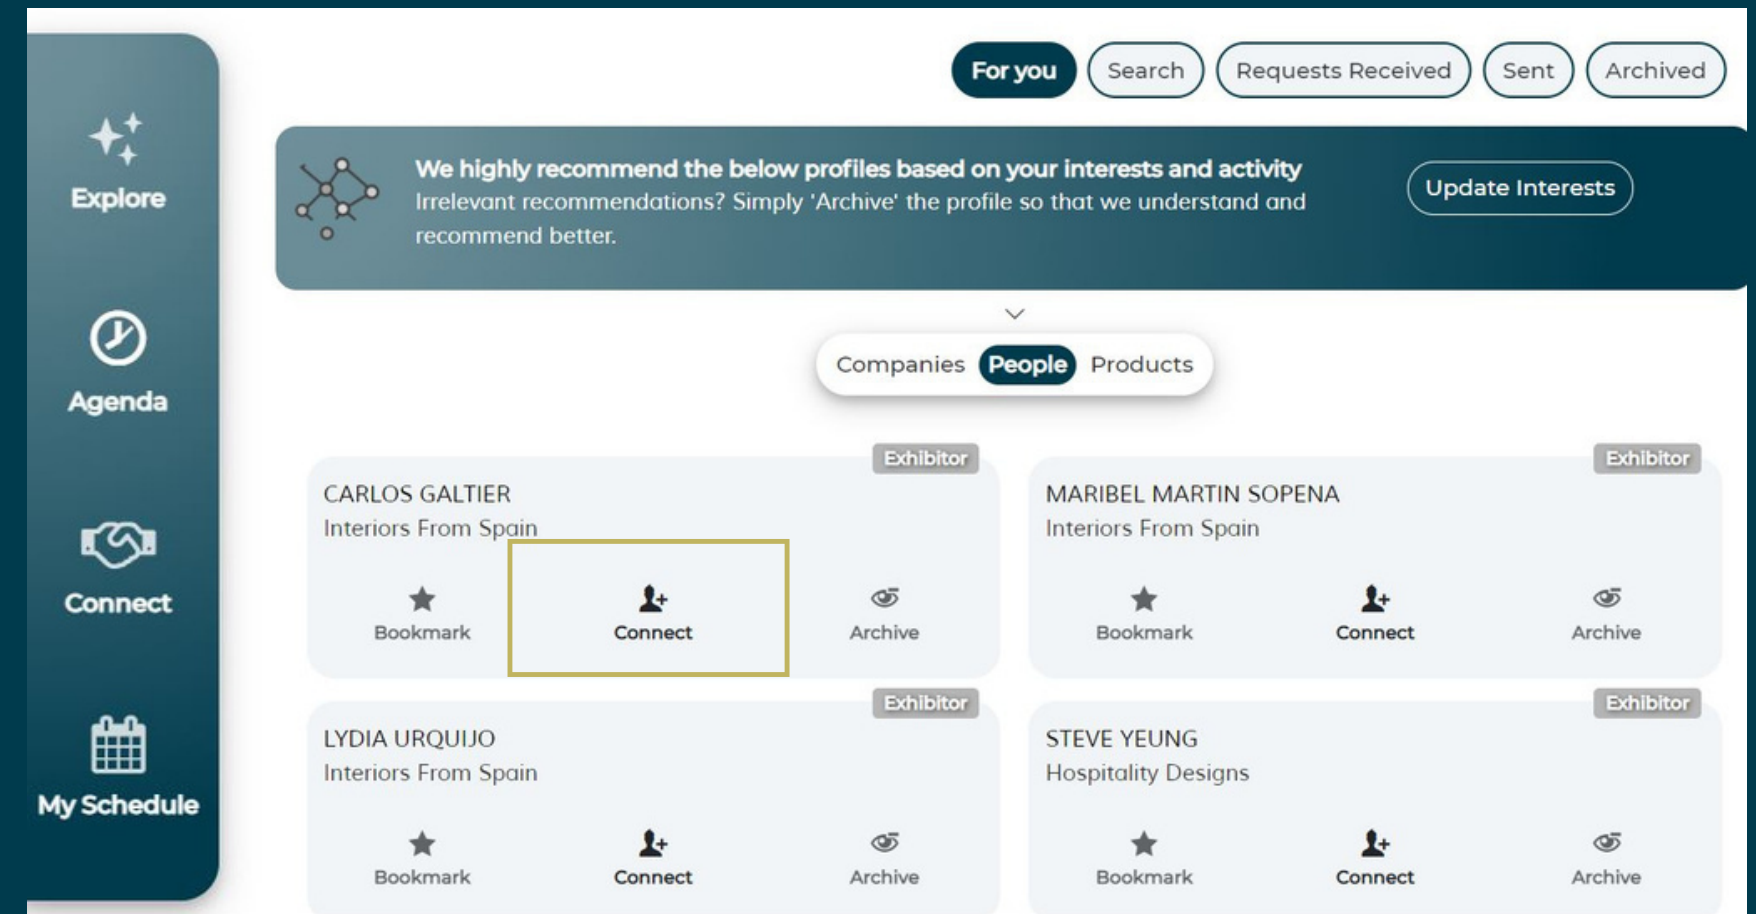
Explore

Agenda

Connect

My Schedule

For you Search Requests Received Sent Archived

We highly recommend the below profiles based on your interests and activity
Irrelevant recommendations? Simply 'Archive' the profile so that we understand and recommend better.

Update Interests

Companies People Products

Exhibitor
CARLOS GALTIER
Interiors From Spain
Bookmark Connect Archive

Exhibitor
MARIBEL MARTIN SOPENA
Interiors From Spain
Bookmark Connect Archive

Exhibitor
LYDIA URQUIJO
Interiors From Spain
Bookmark Connect Archive

Exhibitor
STEVE YEUNG
Hospitality Designs
Bookmark Connect Archive